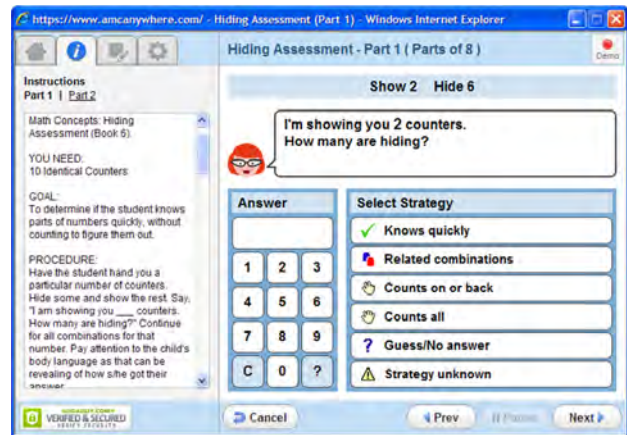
https://www.amcanywhere.com/ - Hiding Assessment (Part 1) - Windows Internet Explorer

Instructions
Part 1 | Part 2

Math Concepts: Hiding Assessment (Book 6)

YOU NEED:
10 Identical Counters

GOAL:
To determine if the student knows parts of numbers quickly, without counting to figure them out.

PROCEDURE:
Have the student hand you a particular number of counters. Hide some and show the rest. Say, "I am showing you ___ counters. How many are hiding?" Continue for all combinations for that number. Pay attention to the child's body language as that can be revealing of how s/he got their answer

VERIFIED & SECURED

Hiding Assessment - Part 1 ( Parts of 8 )

Demo

Show 2 Hide 6

I'm showing you 2 counters.
How many are hiding?

Answer

| 1 | 2 | 3 |
|---|---|---|
| 4 | 5 | 6 |
| 7 | 8 | 9 |
| C | 0 | ? |

Select Strategy
Knows quickly
Related combinations
Counts on or back
Counts all
Guess/No answer
Strategy unknown

Cancel
Prev
II Pause
Next